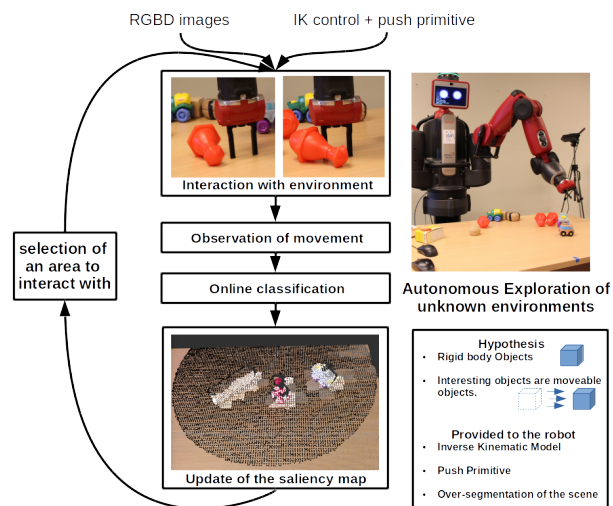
RGBD images

IK control + push primitive

Interaction with environment

Observation of movement

Online classification

Update of the saliency map

selection of an area to interact with

Autonomous Exploration of unknown environments

Hypothesis

• Rigid body Objects

• Interesting objects are moveable objects.

Provided to the robot

• Inverse Kinematic Model

• Push Primitive

• Over-segmentation of the scene